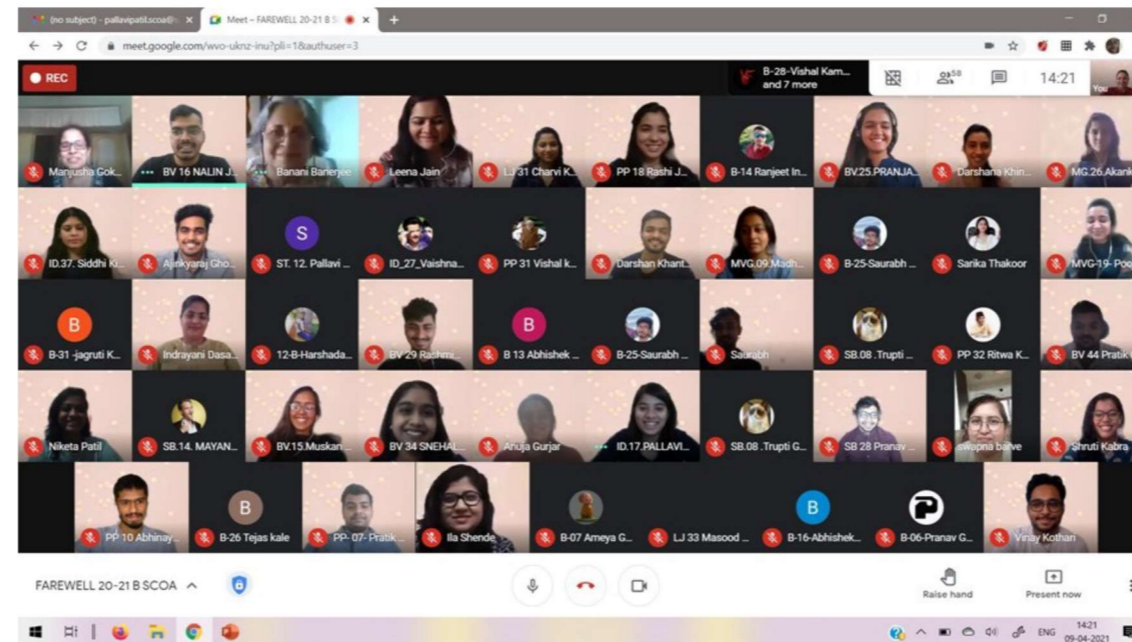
(no subject) - pallavipatil.scoa@ ×
Meet – FAREWELL 20-21 B S ×
+
meet.google.com/wvo-uknz-inu?pli=1&authuser=3

REC
B-28-Vishal Kam... and 7 more
58
14:21
You

Manjusha Gok...
BV 16 NALIN J...
Banani Banerjee
Leena Jain
LJ 31 Charvi K...
PP 18 Rashi J...
B-14 Ranjeet In...
BV.25.PRANJA...
Darshana Khin...
MG.26.Akank

ID.37. Siddhi Ki...
Ajinkyaraj Gho...
S
ST. 12. Pallavi ...
ID_27_Vaishna...
PP 31 Vishal k...
Darshan Khant...
MVG.09 Madh...
B-25-Saurabh ...
Sarika Thakoor
MVG-19- Poo

B
B-31 -jagruti K...
Indrayani Dasa...
12-B-Harshada...
BV 29 Rashmi...
B
B 13 Abhishek ...
B-25-Saurabh ...
Saurabh
SB.08 .Trupti ...
PP 32 Ritwa K...
BV 44 Pratik

Niketa Patil
SB.14. MAYAN...
BV.15.Muskan...
BV 34 SNEHAL...
Anuja Gurjar
ID.17.PALLAVI...
SB.08 .Trupti G...
SB 28 Pranav ...
swapna barve
Shruti Kabra

PP 10 Abhinay...
B
B-26 Tejas kale
PP- 07- Pratik...
Ila Shende
B-07 Ameya G...
LJ 33 Masood ...
B
B-16-Abhishek...
B-06-Pranav G...
Vinay Kothari

FAREWELL 20-21 B SCOA
Raise hand
Present now

ENG
14:21
09-04-2021